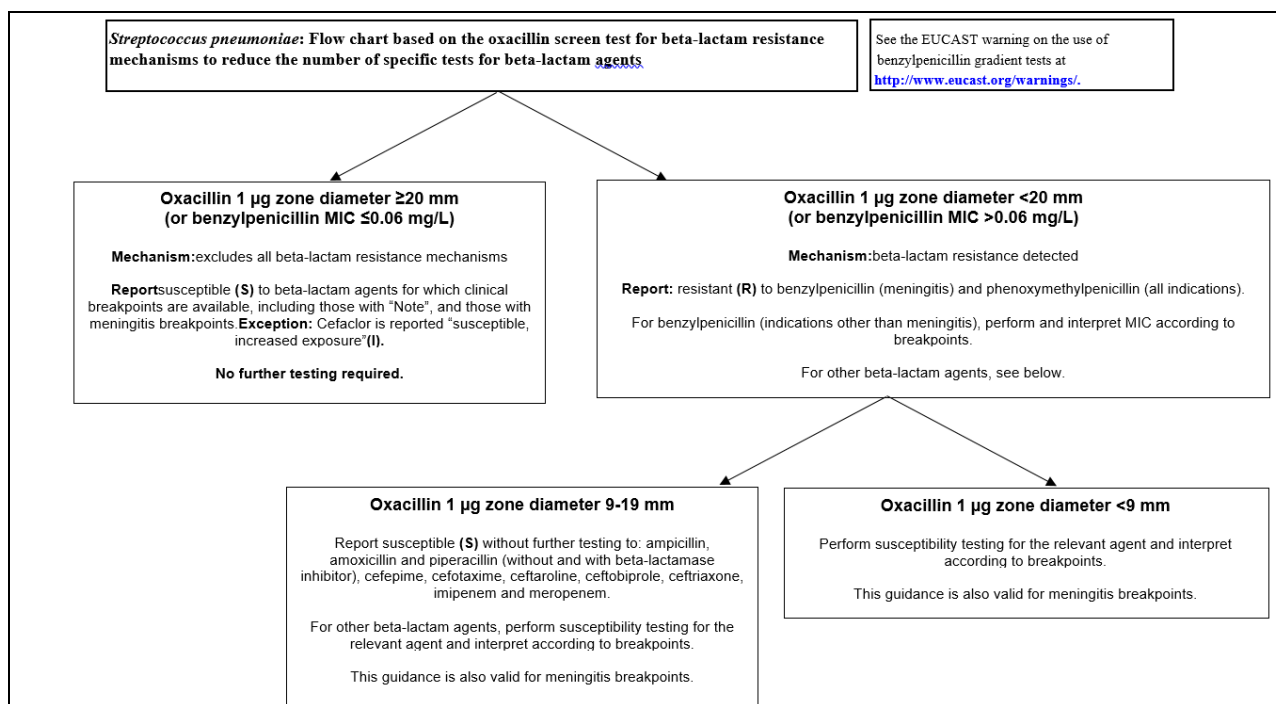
*Streptococcus pneumoniae*: Flow chart based on the oxacillin screen test for beta-lactam resistance mechanisms to reduce the number of specific tests for beta-lactam agents

See the EUCAST warning on the use of benzylpenicillin gradient tests at http://www.eucast.org/warnings/.

Oxacillin 1 µg zone diameter ≥20 mm (or benzylpenicillin MIC ≤0.06 mg/L)

Mechanism:excludes all beta-lactam resistance mechanisms

Reportsusceptible (S) to beta-lactam agents for which clinical breakpoints are available, including those with "Note", and those with meningitis breakpoints.Exception: Cefaclor is reported "susceptible, increased exposure"(I).

No further testing required.

Oxacillin 1 µg zone diameter <20 mm (or benzylpenicillin MIC >0.06 mg/L)

Mechanism:beta-lactam resistance detected

Report: resistant (R) to benzylpenicillin (meningitis) and phenoxymethylpenicillin (all indications).

For benzylpenicillin (indications other than meningitis), perform and interpret MIC according to breakpoints.

For other beta-lactam agents, see below.

Oxacillin 1 µg zone diameter 9-19 mm

Report susceptible (S) without further testing to: ampicillin, amoxicillin and piperacillin (without and with beta-lactamase inhibitor), cefepime, cefotaxime, ceftaroline, ceftobiprole, ceftriaxone, imipenem and meropenem.

For other beta-lactam agents, perform susceptibility testing for the relevant agent and interpret according to breakpoints.

This guidance is also valid for meningitis breakpoints.

Oxacillin 1 µg zone diameter <9 mm

Perform susceptibility testing for the relevant agent and interpret according to breakpoints.

This guidance is also valid for meningitis breakpoints.